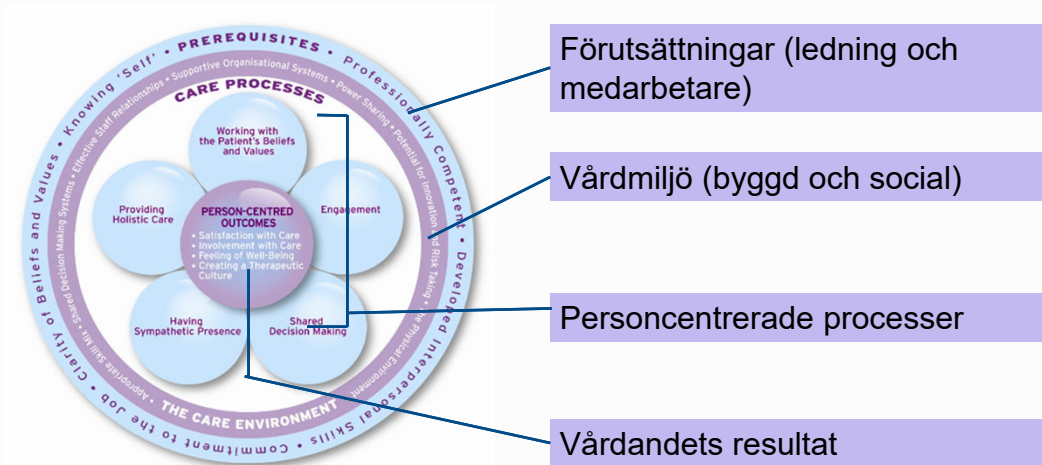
PREREQUISITES

Professionally Competent

Developed Interpersonal Skills

Commitment to the Job

Clarity of Beliefs and Values

Knowing 'Self'

Supportive Organisational Systems • Power Sharing • Potential for Innovation and Risk Taking • The Physical Environment • Appropriate Skill Mix • Shared Decision Making Systems • Effective Staff Relationships

CARE PROCESSES

THE CARE ENVIRONMENT

Working with the Patient's Beliefs and Values

Engagement

Shared Decision Making

Having Sympathetic Presence

Providing Holistic Care

PERSON-CENTRED OUTCOMES

• Satisfaction with Care
• Involvement with Care
• Feeling of Well-Being
• Creating a Therapeutic Culture

Förutsättningar (ledning och medarbetare)

Vårdmiljö (byggd och social)

Personcentrerade processer

Vårdandets resultat